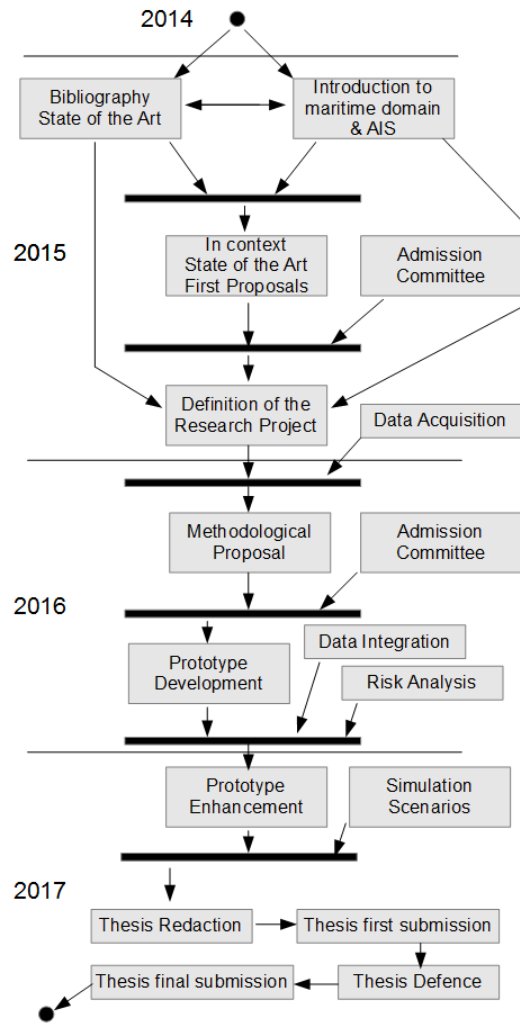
2014

Bibliography State of the Art

Introduction to maritime domain & AIS

2015

In context State of the Art First Proposals

Admission Committee

Definition of the Research Project

Data Acquisition

Methodological Proposal

Admission Committee

2016

Prototype Development

Data Integration

Risk Analysis

Prototype Enhancement

Simulation Scenarios

2017

Thesis Redaction

Thesis first submission

Thesis final submission

Thesis Defence